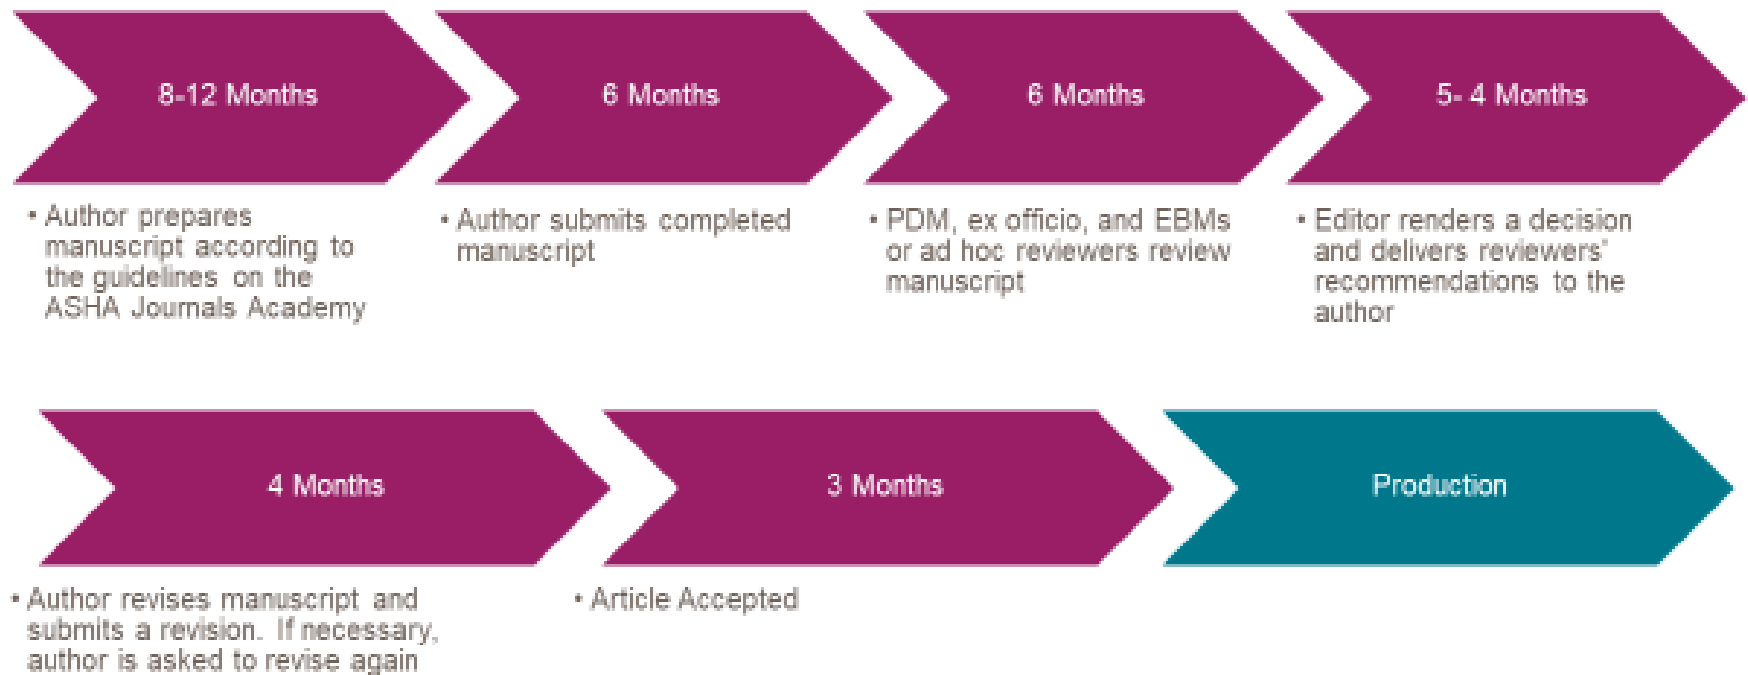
8-12 Months

• Author prepares manuscript according to the guidelines on the ASHA Journals Academy

6 Months

• Author submits completed manuscript

6 Months

• PDM, ex officio, and EBMs or ad hoc reviewers review manuscript

5- 4 Months

• Editor renders a decision and delivers reviewers' recommendations to the author

4 Months

• Author revises manuscript and submits a revision. If necessary, author is asked to revise again

3 Months

• Article Accepted

Production